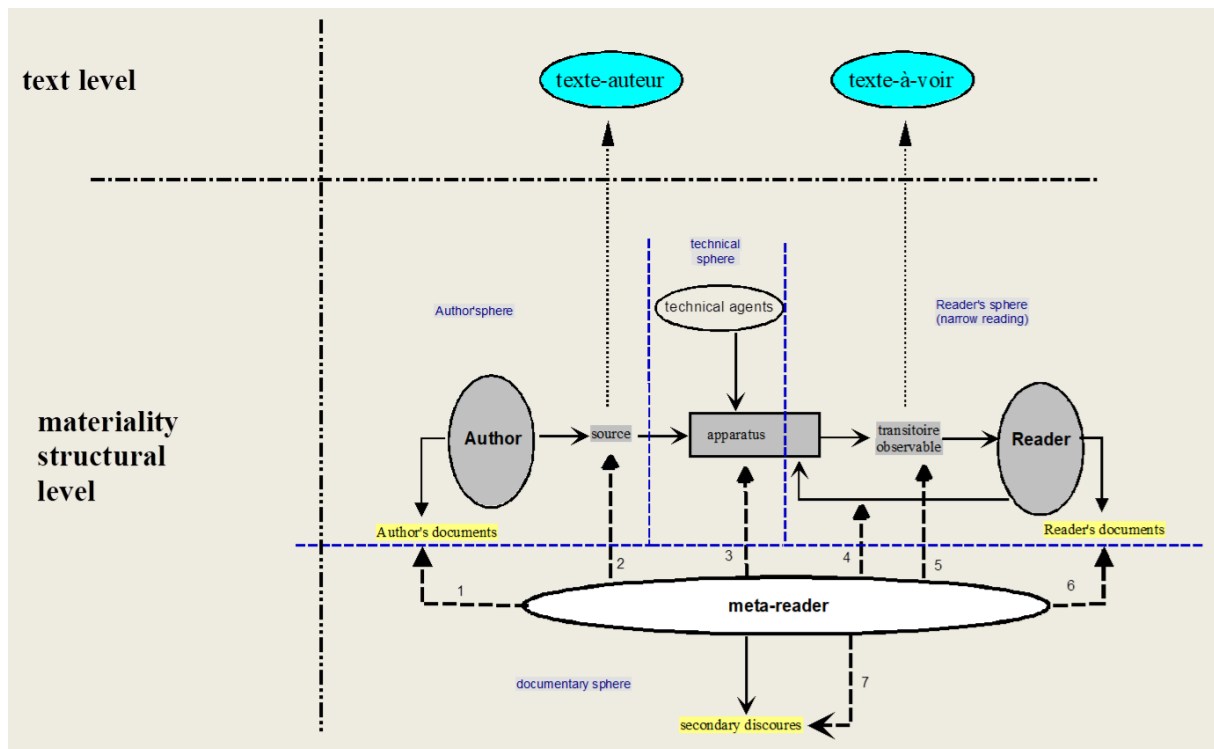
text level

texte-auteur

texte-à-voir

technical sphere

technical agents

Author'sphere

Reader's sphere (narrow reading)

materiality structural level

Author

source

apparatus

transitoire observable

Reader

Author's documents

Reader's documents

1

2

3

4

5

6

meta-reader

documentary sphere

7

secondary discoures